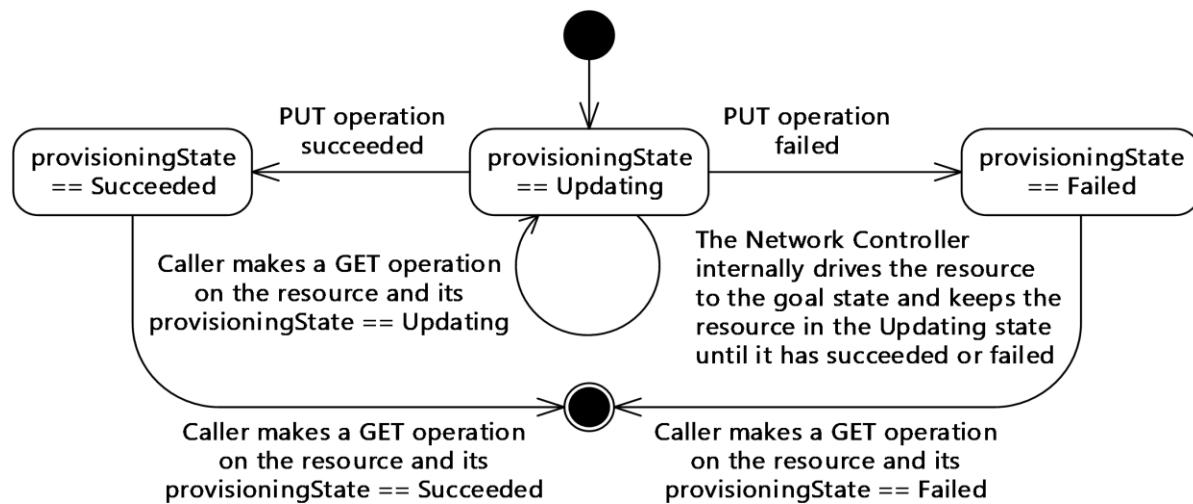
PUT operation succeeded

PUT operation failed

provisioningState == Succeeded

provisioningState == Updating

provisioningState == Failed

Caller makes a GET operation on the resource and its provisioningState == Updating

The Network Controller internally drives the resource to the goal state and keeps the resource in the Updating state until it has succeeded or failed

Caller makes a GET operation on the resource and its provisioningState == Succeeded

Caller makes a GET operation on the resource and its provisioningState == Failed